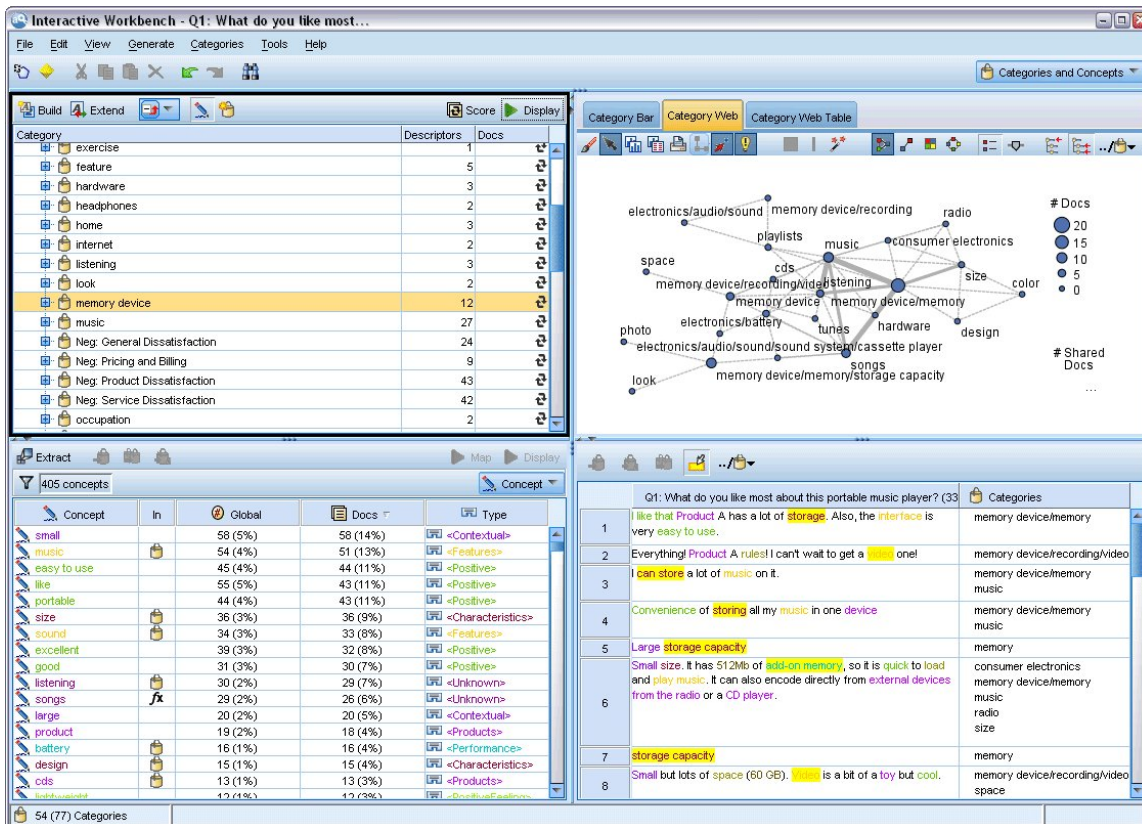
Interactive Workbench - Q1: What do you like most...

File Edit View Generate Categories Tools Help

Categories and Concepts

Build Extend Score Display

| Category | Descriptors | Docs |
|---|---|---|
| exercise | 1 | |
| feature | 5 | |
| hardware | 3 | |
| headphones | 2 | |
| home | 3 | |
| internet | 2 | |
| listening | 3 | |
| look | 2 | |
| memory device | 12 | |
| music | 27 | |
| Neg: General Dissatisfaction | 24 | |
| Neg: Pricing and Billing | 9 | |
| Neg: Product Dissatisfaction | 43 | |
| Neg: Service Dissatisfaction | 42 | |
| occupation | 2 | |

Category Bar Category Web Category Web Table

electronics/audio/sound memory device/recording radio playlists music consumer electronics space cds size color memory device/recording/video listening memory device memory device/memory electronics/battery hardware design photo tunes electronics/audio/sound/sound system/cassette player songs look memory device/memory/storage capacity

# Docs 20 15 10 5 0

# Shared Docs

Extract Map Display

405 concepts Concept

| Concept | In | Global | Docs | Type |
|---|---|---|---|---|
| small | | 58 (5%) | 58 (14%) | <Contextual> |
| music | | 54 (4%) | 51 (13%) | <Features> |
| easy to use | | 45 (4%) | 44 (11%) | <Positive> |
| like | | 55 (5%) | 43 (11%) | <Positive> |
| portable | | 44 (4%) | 43 (11%) | <Positive> |
| size | | 36 (3%) | 36 (9%) | <Characteristics> |
| sound | | 34 (3%) | 33 (8%) | <Features> |
| excellent | | 39 (3%) | 32 (8%) | <Positive> |
| good | | 31 (3%) | 30 (7%) | <Positive> |
| listening | | 30 (2%) | 29 (7%) | <Unknown> |
| songs | fx | 29 (2%) | 26 (6%) | <Unknown> |
| large | | 20 (2%) | 20 (5%) | <Contextual> |
| product | | 19 (2%) | 18 (4%) | <Products> |
| battery | | 16 (1%) | 16 (4%) | <Performance> |
| design | | 15 (1%) | 15 (4%) | <Characteristics> |
| cds | | 13 (1%) | 13 (3%) | <Products> |
| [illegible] | | 12 (1%) | 12 (3%) | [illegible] |

| | Q1: What do you like most about this portable music player? (33 | Categories |
|---|---|---|
| 1 | I like that Product A has a lot of storage. Also, the interface is very easy to use. | memory device/memory |
| 2 | Everything! Product A rules! I can't wait to get a video one! | memory device/recording/video |
| 3 | I can store a lot of music on it. | memory device/memory music |
| 4 | Convenience of storing all my music in one device | memory device/memory music |
| 5 | Large storage capacity | memory |
| 6 | Small size. It has 512Mb of add-on memory, so it is quick to load and play music. It can also encode directly from external devices from the radio or a CD player. | consumer electronics memory device/memory music radio size |
| 7 | storage capacity | memory |
| 8 | Small but lots of space (60 GB). Video is a bit of a toy but cool. | memory device/recording/video space |

54 (77) Categories